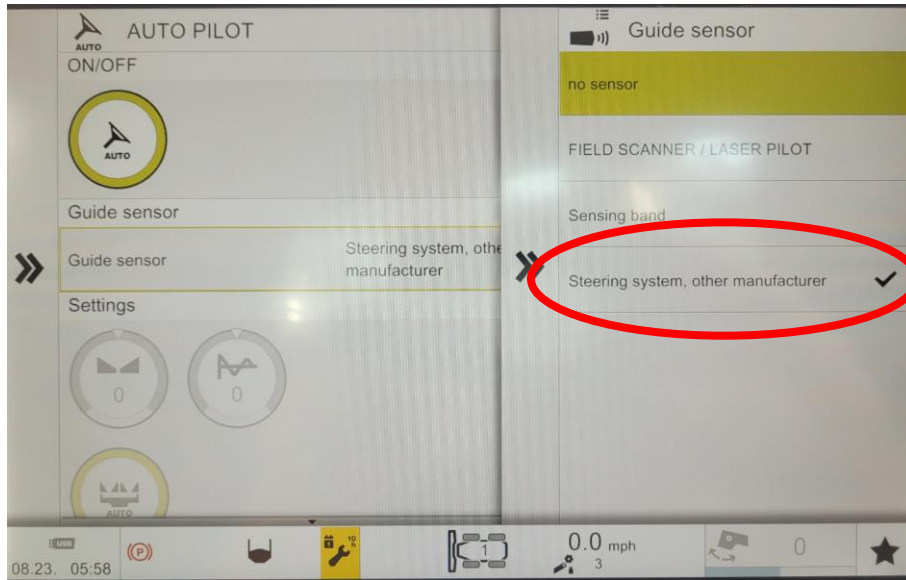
AUTO
AUTO PILOT
ON/OFF

AUTO

Guide sensor

Guide sensor
Steering system, other manufacturer

Settings

0

0

AUTO

Guide sensor

no sensor

FIELD SCANNER / LASER PILOT

Sensing band

Steering system, other manufacturer ✓

USB
08.23. 05:58

(P)

1

0.0 mph
3

0